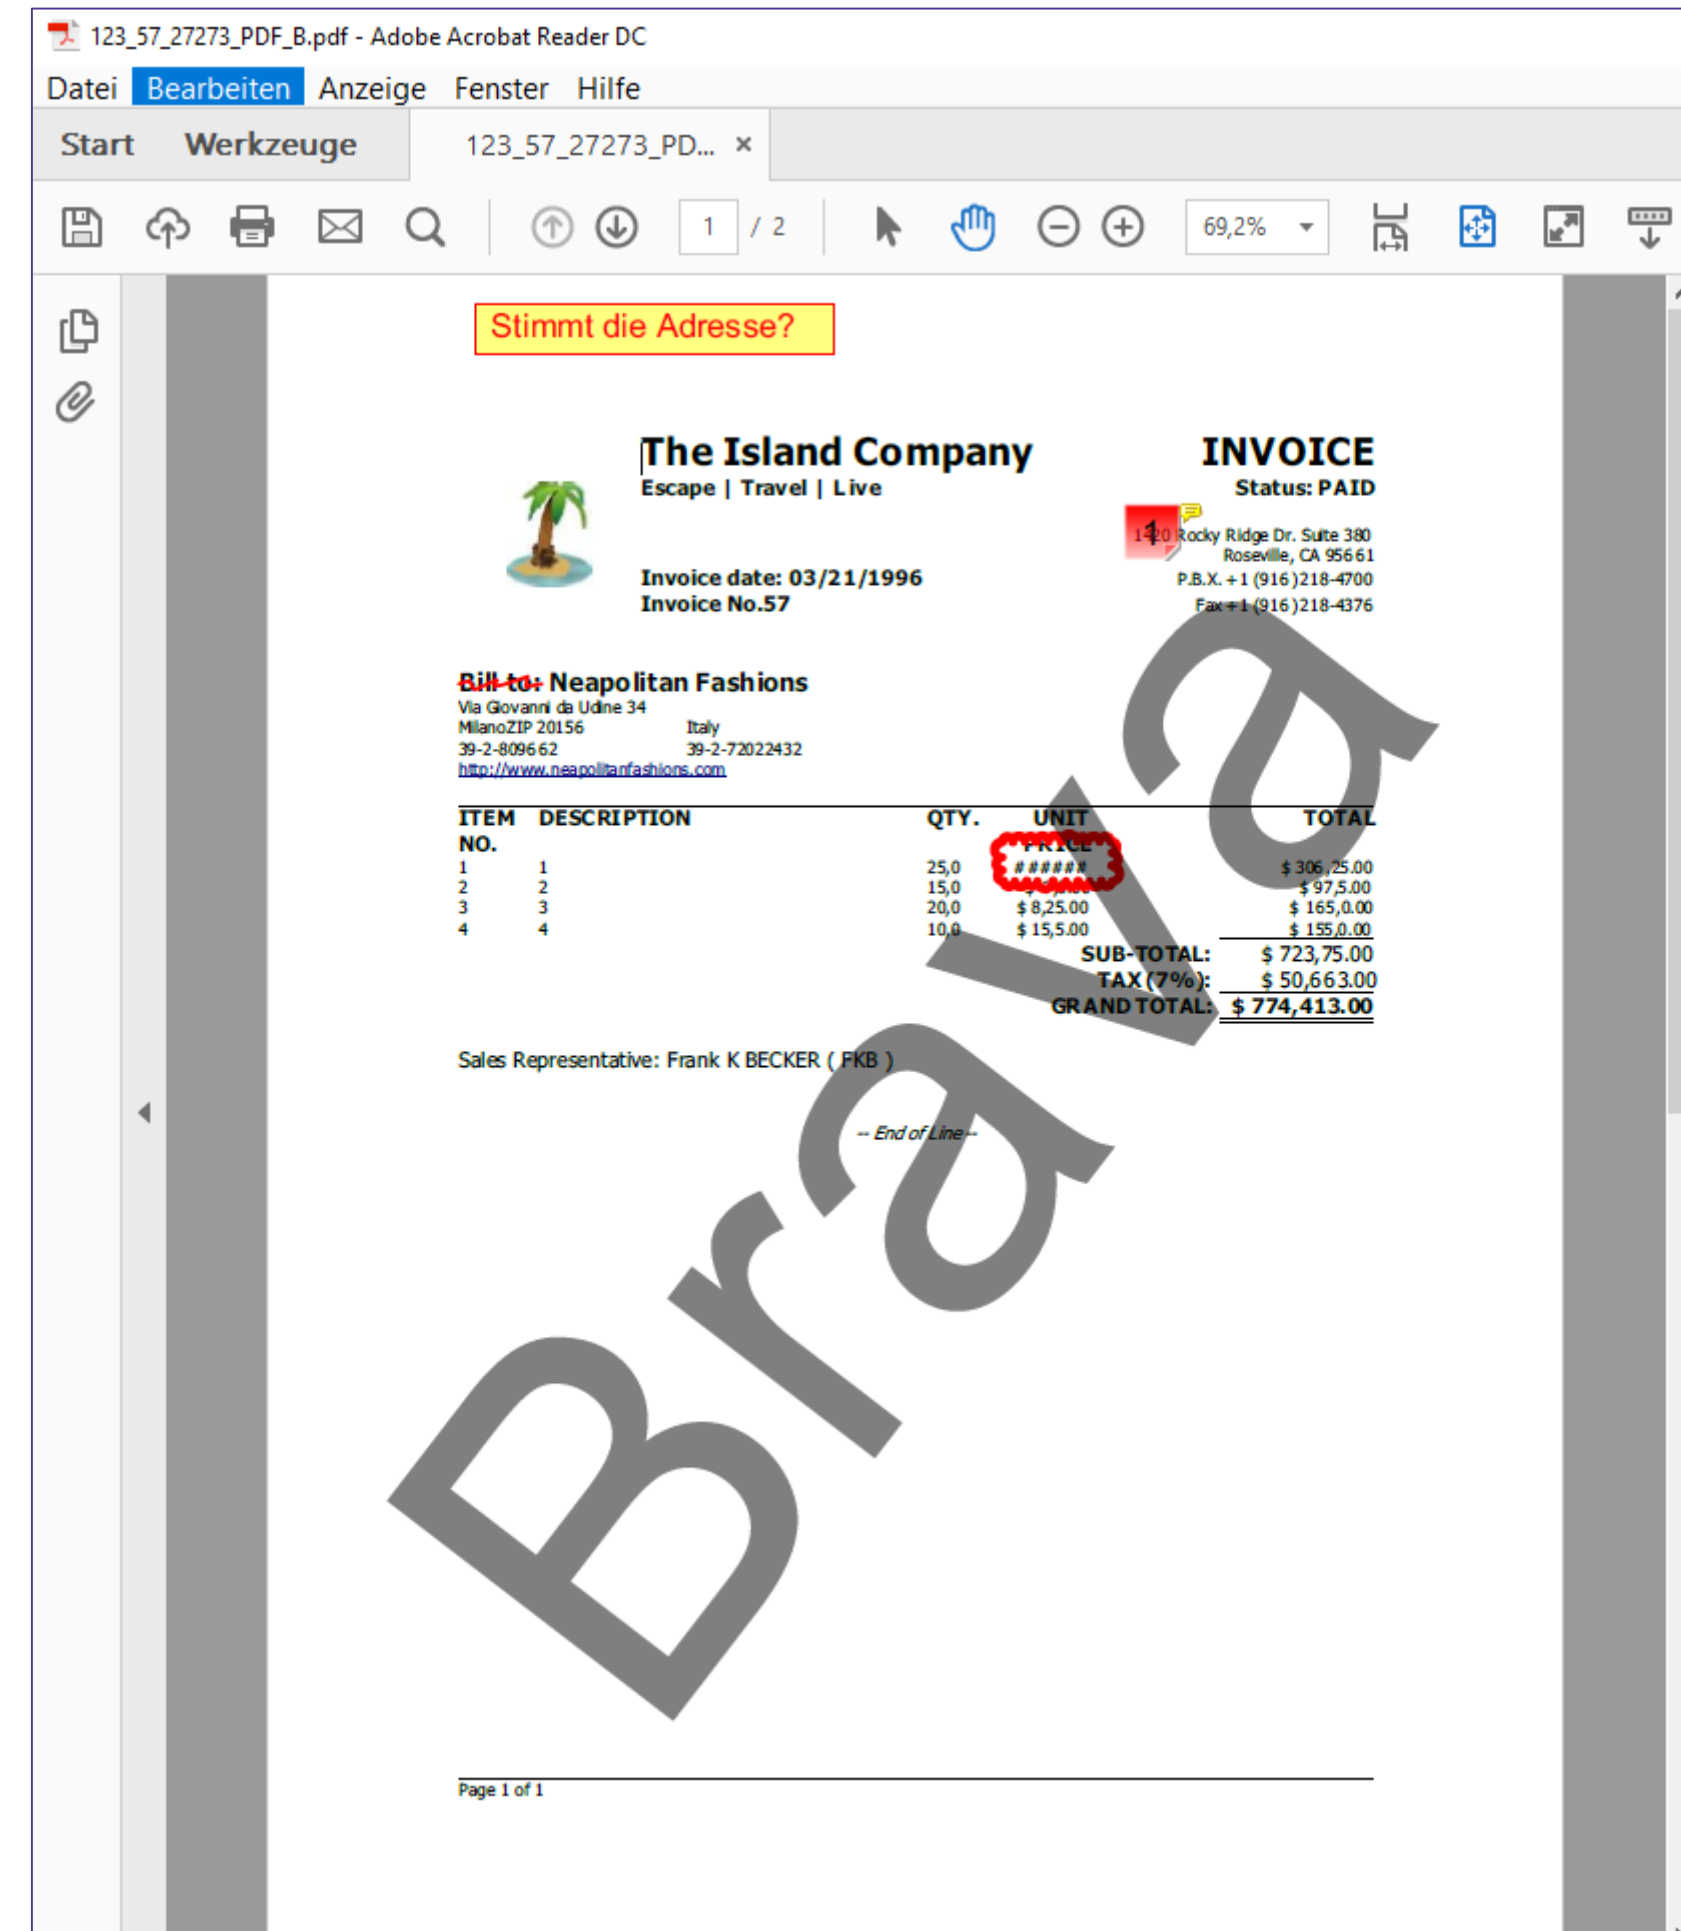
123_57_27273_PDF_B.pdf - Adobe Acrobat Reader DC

Datei Bearbeiten Anzeige Fenster Hilfe

Start Werkzeuge 123_57_27273_PD... ×

1 / 2 69,2%

Stimmt die Adresse?

The Island Company
Escape | Travel | Live

INVOICE
Status: PAID

1420 Rocky Ridge Dr. Suite 380
Roseville, CA 95661
P.B.X. +1 (916)218-4700
Fax +1 (916)218-4376

Invoice date: 03/21/1996
Invoice No.57

Bill to: Neapolitan Fashions
Via Giovanni da Udine 34
MilanoZIP 20156 Italy
39-2-809662 39-2-72022432
http://www.neapolitanfashions.com

| ITEM NO. | DESCRIPTION | QTY. | UNIT PRICE | TOTAL |
|---|---|---|---|---|
| 1 | 1 | 25,0 | ###### | $ 306,25.00 |
| 2 | 2 | 15,0 | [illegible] | $ 97,5.00 |
| 3 | 3 | 20,0 | $ 8,25.00 | $ 165,0.00 |
| 4 | 4 | 10,0 | $ 15,5.00 | $ 155,0.00 |

SUB-TOTAL: $ 723,75.00
TAX (7%): $ 50,663.00
GRAND TOTAL: $ 774,413.00

Sales Representative: Frank K BECKER ( FKB )

-- End of Line --

Brava

Page 1 of 1